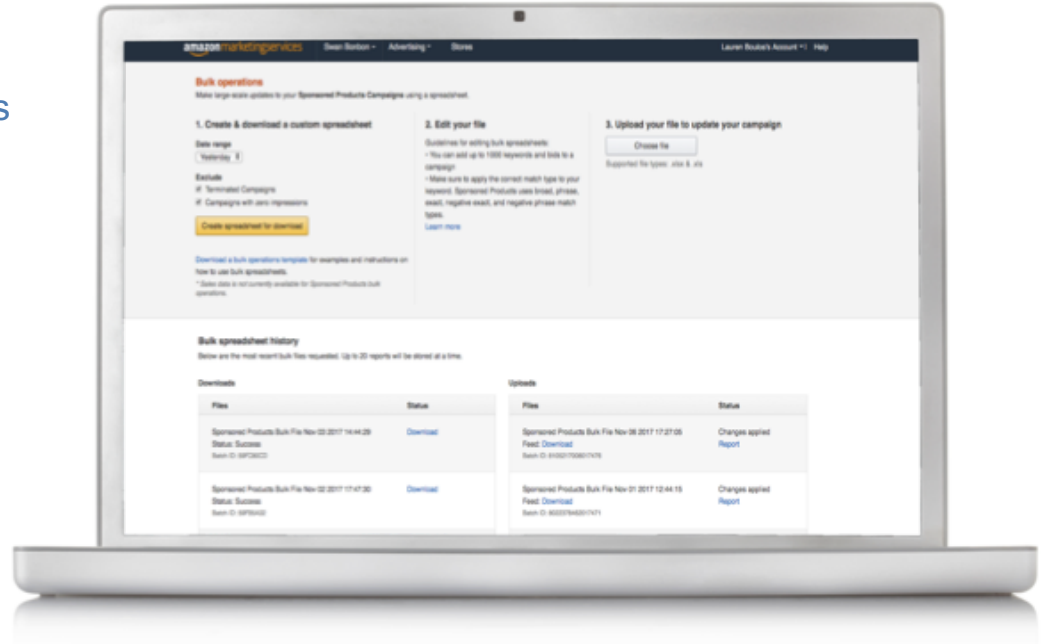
s

amazonmarketingservices Swan Bonbon Advertising Stores Lauren Bouba's Account Help

Bulk operations

Make large-scale updates to your Sponsored Products Campaigns using a spreadsheet.

1. Create & download a custom spreadsheet

Date range

Yesterday

Exclude

Terminated Campaigns

Campaigns with zero impressions

Create spreadsheet for download

Download a bulk operations template for examples and instructions on how to use bulk spreadsheets.

* Sales data is not currently available for Sponsored Products bulk operations.

2. Edit your file

Guidelines for editing bulk spreadsheets:

• You can add up to 1000 keywords and bids to a campaign

• Make sure to apply the correct match type to your keyword. Sponsored Products uses broad, phrase, exact, negative exact, and negative phrase match types.

Learn more

3. Upload your file to update your campaign

Choose file

Supported file types: .xlsx & .xls

Bulk spreadsheet history

Below are the most recent bulk files requested. Up to 20 reports will be stored at a time.

Downloads

| Files | Status |
|---|---|
| Sponsored Products Bulk File Nov 03 2017 14:44:29 Status: Success Batch ID: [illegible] | Download |
| Sponsored Products Bulk File Nov 02 2017 17:47:30 Status: Success Batch ID: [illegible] | Download |

Uploads

| Files | Status |
|---|---|
| Sponsored Products Bulk File Nov 06 2017 17:27:05 Feed: Download Batch ID: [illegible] | Changes applied Report |
| Sponsored Products Bulk File Nov 01 2017 12:44:15 Feed: Download Batch ID: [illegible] | Changes applied Report |